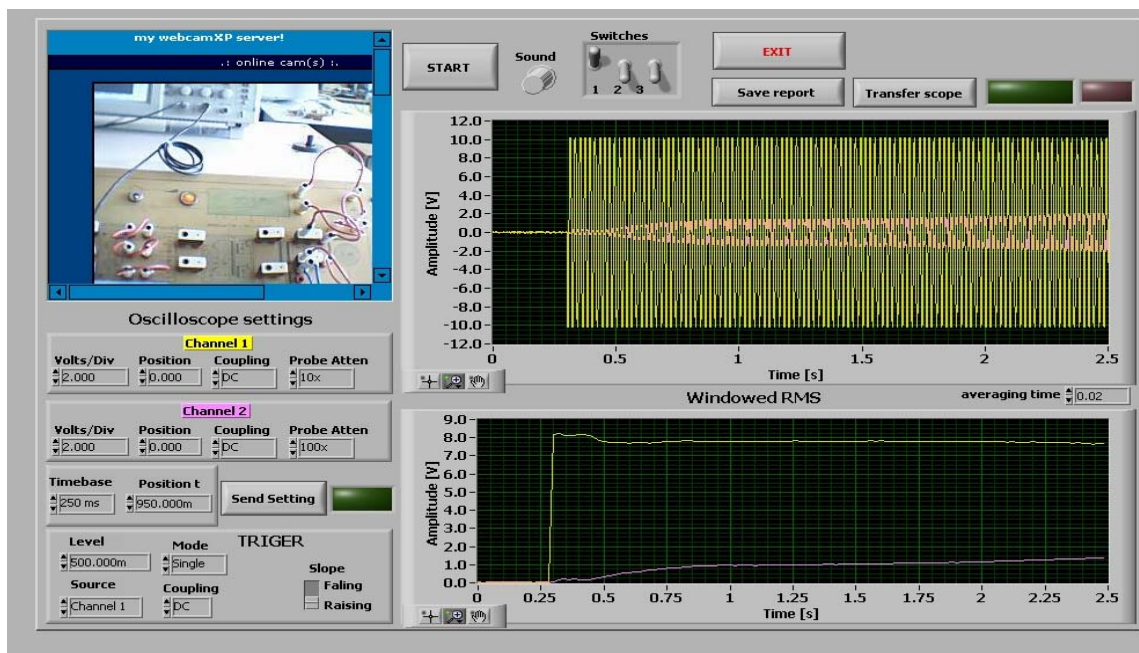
my webcamXP server!
.: online cam(s) :.

START
Sound
Switches
1 2 3
EXIT
Save report
Transfer scope

Amplitude [V]
12.0
10.0
8.0
6.0
4.0
2.0
0.0
-2.0
-4.0
-6.0
-8.0
-10.0
-12.0
0
0.5
1
1.5
2
2.5
Time [s]

Oscilloscope settings
Channel 1
Volts/Div 2.000
Position 0.000
Coupling DC
Probe Atten 10x

Channel 2
Volts/Div 2.000
Position 0.000
Coupling DC
Probe Atten 100x

Timebase 250 ms
Position t 950.000m
Send Setting

Level 500.000m
Mode Single
TRIGER
Source Channel 1
Coupling DC
Slope
Faling
Raising

Windowed RMS
averaging time 0.02
Amplitude [V]
9.0
8.0
7.0
6.0
5.0
4.0
3.0
2.0
1.0
0.0
0
0.25
0.5
0.75
1
1.25
1.5
1.75
2
2.25
2.5
Time [s]